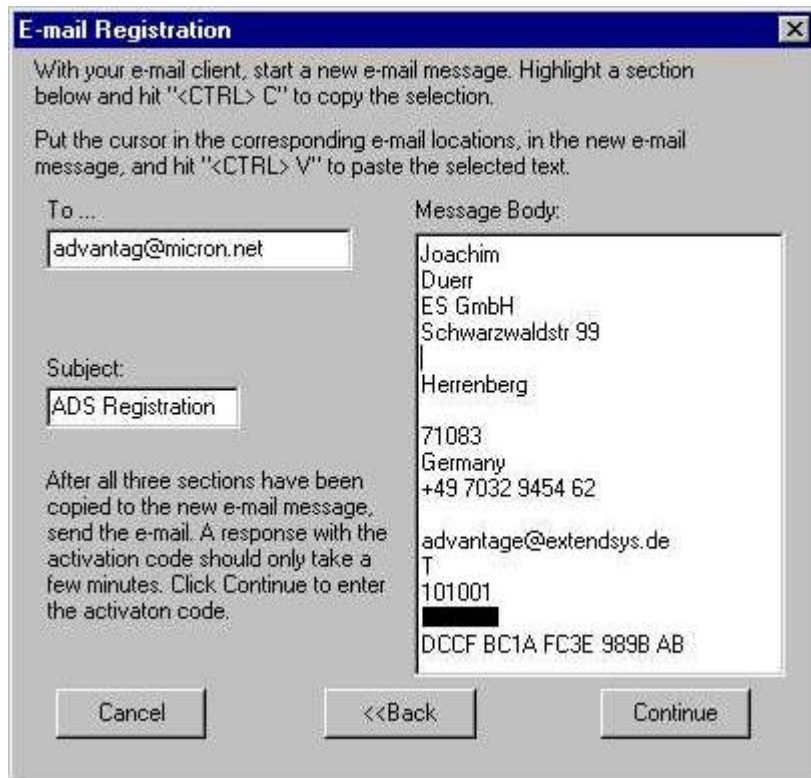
E-mail Registration

With your e-mail client, start a new e-mail message. Highlight a section below and hit "<CTRL> C" to copy the selection.

Put the cursor in the corresponding e-mail locations, in the new e-mail message, and hit "<CTRL> V" to paste the selected text.

To ...

advantag@micron.net

Subject:

ADS Registration

After all three sections have been copied to the new e-mail message, send the e-mail. A response with the activation code should only take a few minutes. Click Continue to enter the activaton code.

Message Body:

Joachim
Duerr
ES GmbH
Schwarzwaldstr 99

Herrenberg

71083
Germany
+49 7032 9454 62

advantage@extendsys.de
T
101001
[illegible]
DCCF BC1A FC3E 989B AB

Cancel

<<Back

Continue